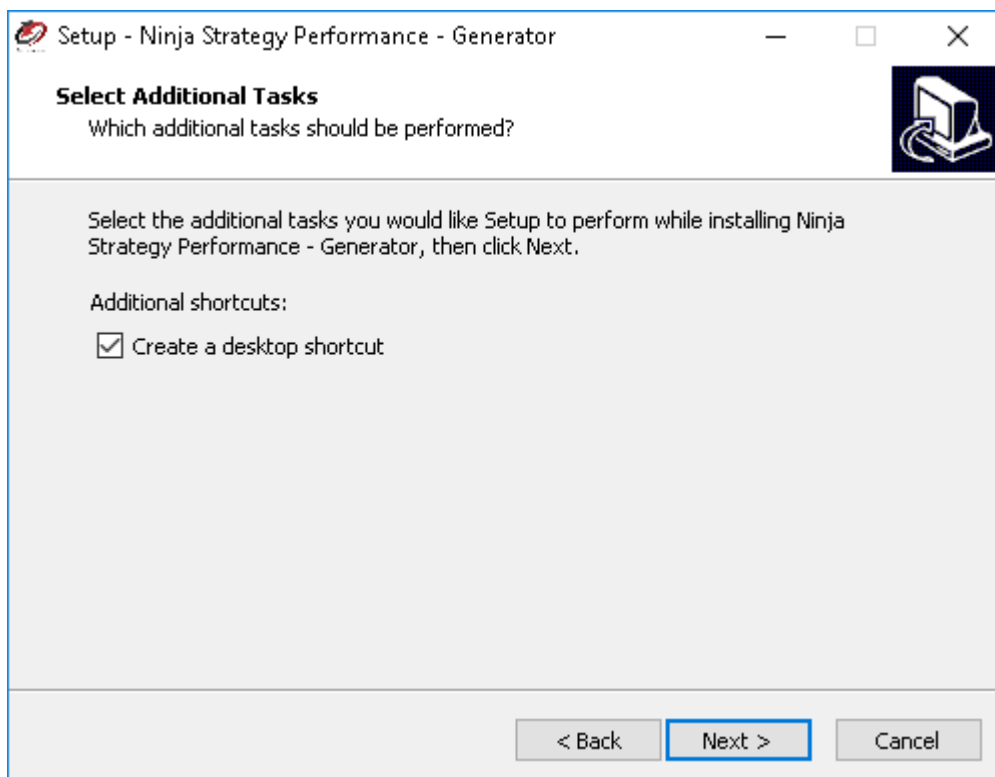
Setup - Ninja Strategy Performance - Generator

Select Additional Tasks
Which additional tasks should be performed?

Select the additional tasks you would like Setup to perform while installing Ninja Strategy Performance - Generator, then click Next.

Additional shortcuts:

☑ Create a desktop shortcut

< Back | Next > | Cancel